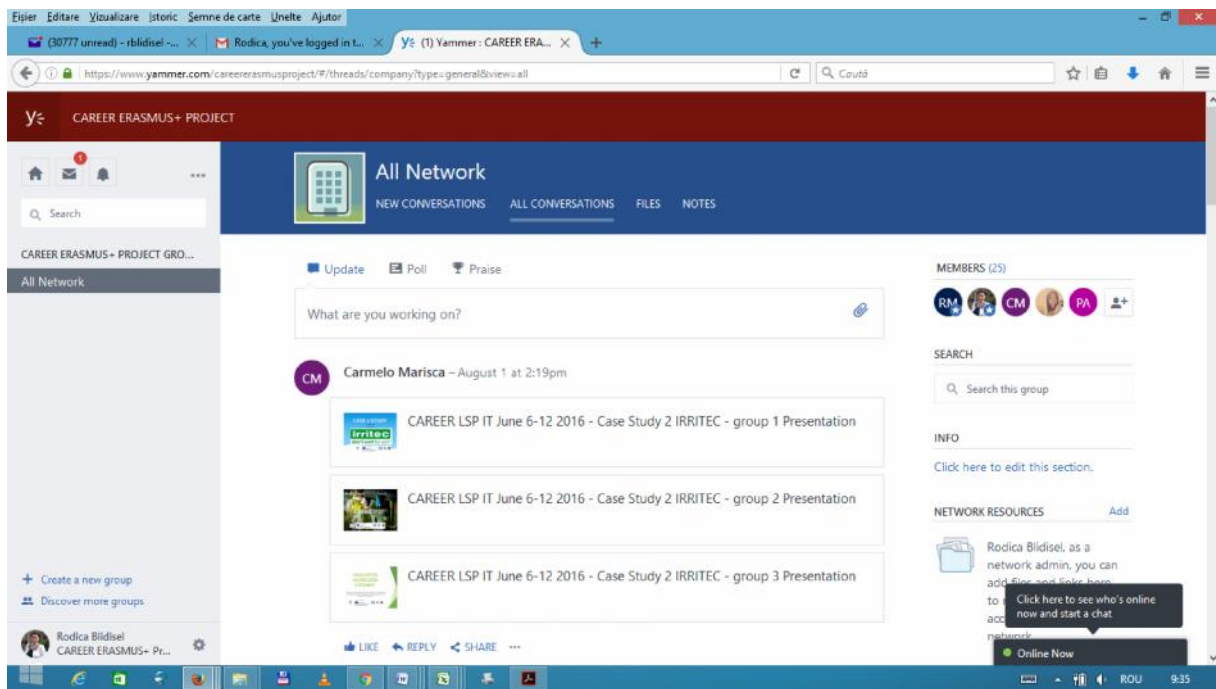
Fișier Editare Vizualizare Istoric Semne de carte Unelte Ajutor

(30777 unread) - rblidisel -... ×
Rodica, you've logged in t... ×
(1) Yammer : CAREER ERA... ×
+

https://www.yammer.com/careererasmusproject/#/threads/company?type=general&view=all

Caută

CAREER ERASMUS+ PROJECT

1

Search

CAREER ERASMUS+ PROJECT GRO...

All Network

All Network

NEW CONVERSATIONS ALL CONVERSATIONS FILES NOTES

Update Poll Praise

What are you working on?

CM

Carmelo Marisca – August 1 at 2:19pm

CAREER LSP IT June 6-12 2016 - Case Study 2 IRRITEC - group 1 Presentation

irritec

CAREER LSP IT June 6-12 2016 - Case Study 2 IRRITEC - group 2 Presentation

CAREER LSP IT June 6-12 2016 - Case Study 2 IRRITEC - group 3 Presentation

LIKE REPLY SHARE ...

MEMBERS (25)

RM CM PA

SEARCH

Search this group

INFO

Click here to edit this section.

NETWORK RESOURCES Add

Rodica Blidisel, as a network admin, you can add files and links here to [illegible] acc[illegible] network

Click here to see who's online now and start a chat

Online Now

+ Create a new group

Discover more groups

Rodica Blidisel
CAREER ERASMUS+ Pr...

ROU 9:35